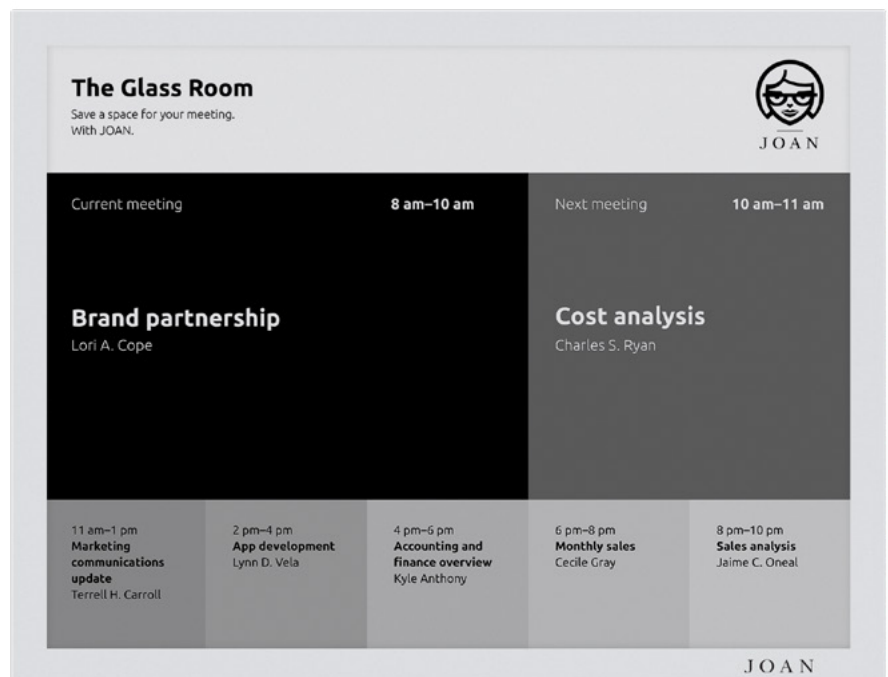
The Glass Room
Save a space for your meeting.
With JOAN.

JOAN

Current meeting 8 am–10 am

Brand partnership
Lori A. Cope

Next meeting 10 am–11 am

Cost analysis
Charles S. Ryan

11 am–1 pm
Marketing communications update
Terrell H. Carroll

2 pm–4 pm
App development
Lynn D. Vela

4 pm–6 pm
Accounting and finance overview
Kyle Anthony

6 pm–8 pm
Monthly sales
Cecile Gray

8 pm–10 pm
Sales analysis
Jaime C. Oneal

JOAN